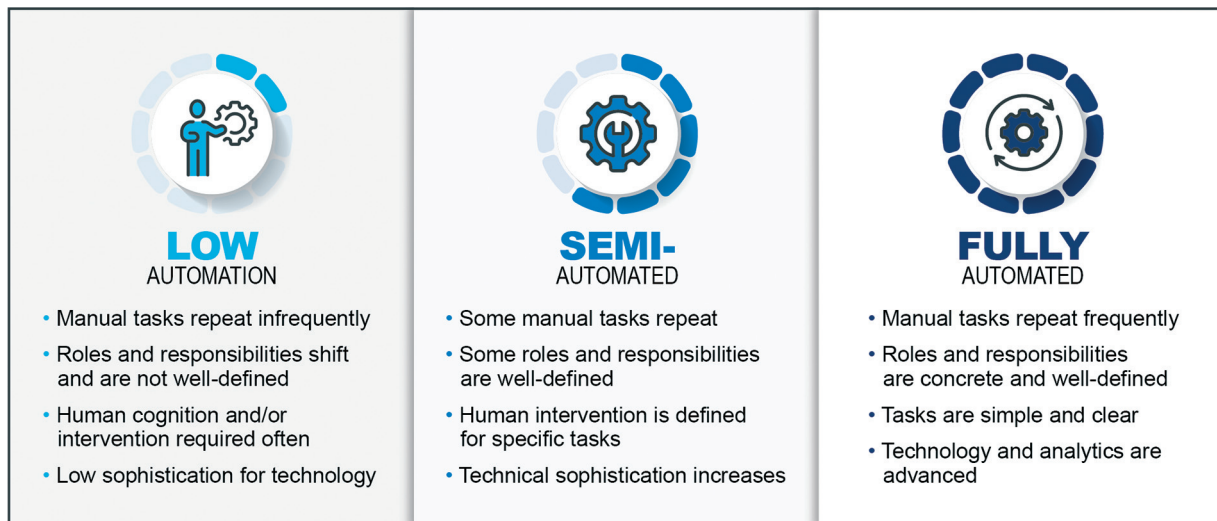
LOW
AUTOMATION

• Manual tasks repeat infrequently
• Roles and responsibilities shift and are not well-defined
• Human cognition and/or intervention required often
• Low sophistication for technology

SEMI-
AUTOMATED

• Some manual tasks repeat
• Some roles and responsibilities are well-defined
• Human intervention is defined for specific tasks
• Technical sophistication increases

FULLY
AUTOMATED

• Manual tasks repeat frequently
• Roles and responsibilities are concrete and well-defined
• Tasks are simple and clear
• Technology and analytics are advanced